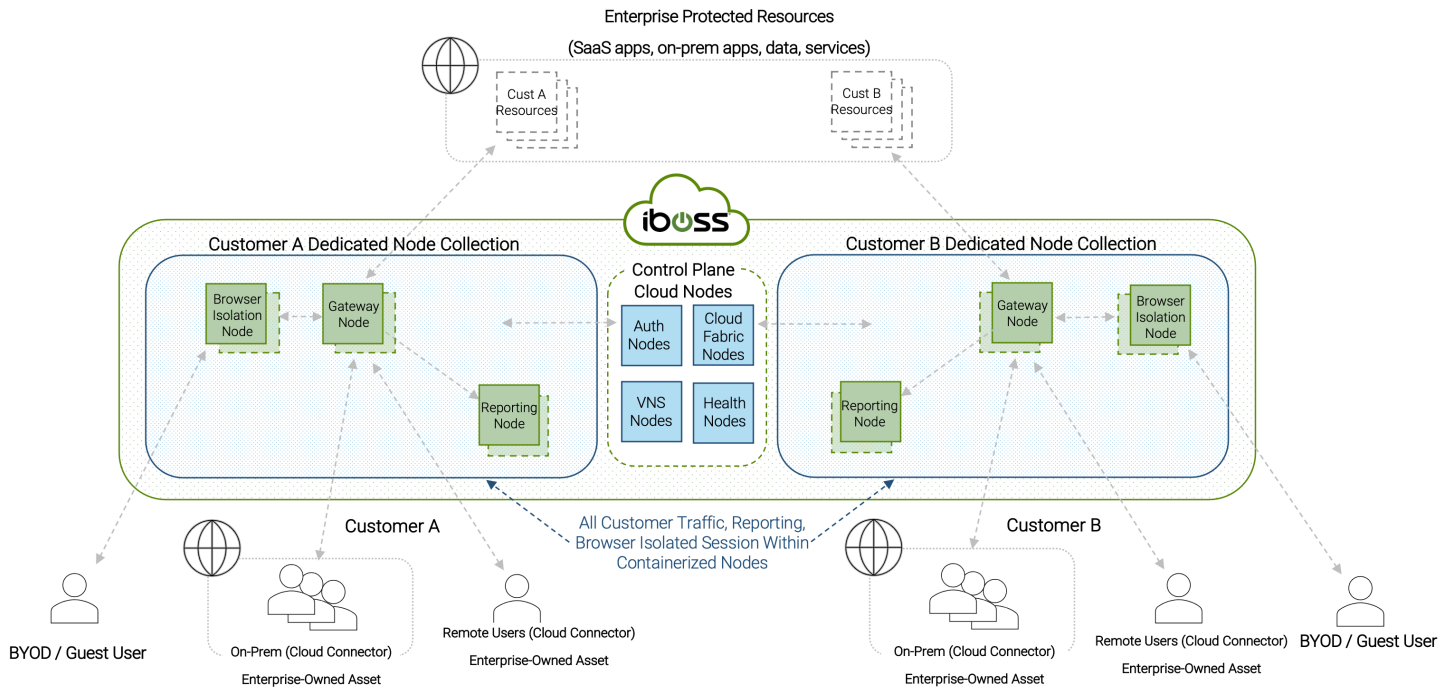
Enterprise Protected Resources

(SaaS apps, on-prem apps, data, services)

Cust A Resources

Cust B Resources

iboss

Customer A Dedicated Node Collection

Customer B Dedicated Node Collection

Browser Isolation Node

Gateway Node

Reporting Node

Control Plane Cloud Nodes

Auth Nodes

Cloud Fabric Nodes

VNS Nodes

Health Nodes

Gateway Node

Browser Isolation Node

Reporting Node

Customer A

All Customer Traffic, Reporting, Browser Isolated Session Within Containerized Nodes

Customer B

BYOD / Guest User

On-Prem (Cloud Connector)

Enterprise-Owned Asset

Remote Users (Cloud Connector)

Enterprise-Owned Asset

On-Prem (Cloud Connector)

Enterprise-Owned Asset

Remote Users (Cloud Connector)

Enterprise-Owned Asset

BYOD / Guest User